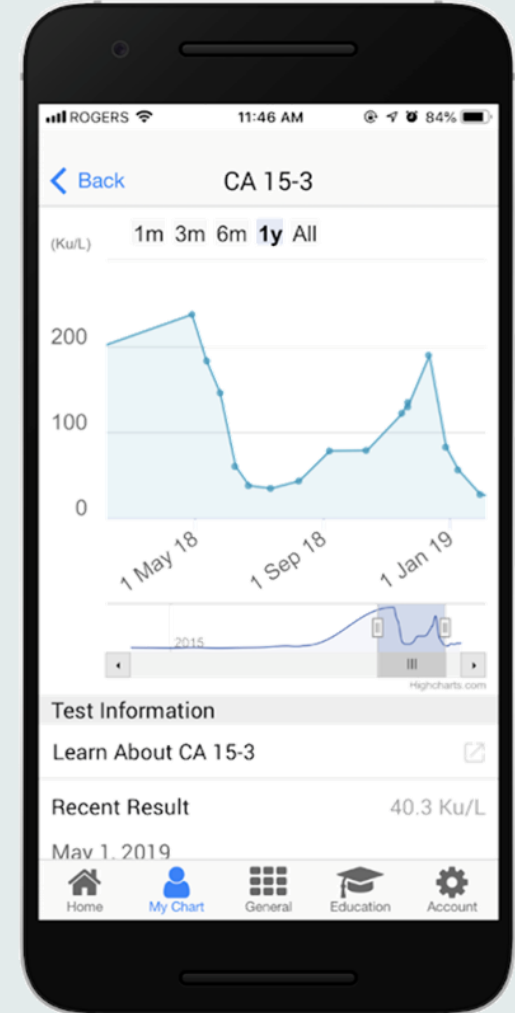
ROGERS 11:46 AM 84%

Back CA 15-3

(Ku/L) 1m 3m 6m 1y All

200
100
0

1 May 18 1 Sep 18 1 Jan 19

2015

Highcharts.com

Test Information

Learn About CA 15-3

Recent Result 40.3 Ku/L

May 1, 2019

Home My Chart General Education Account